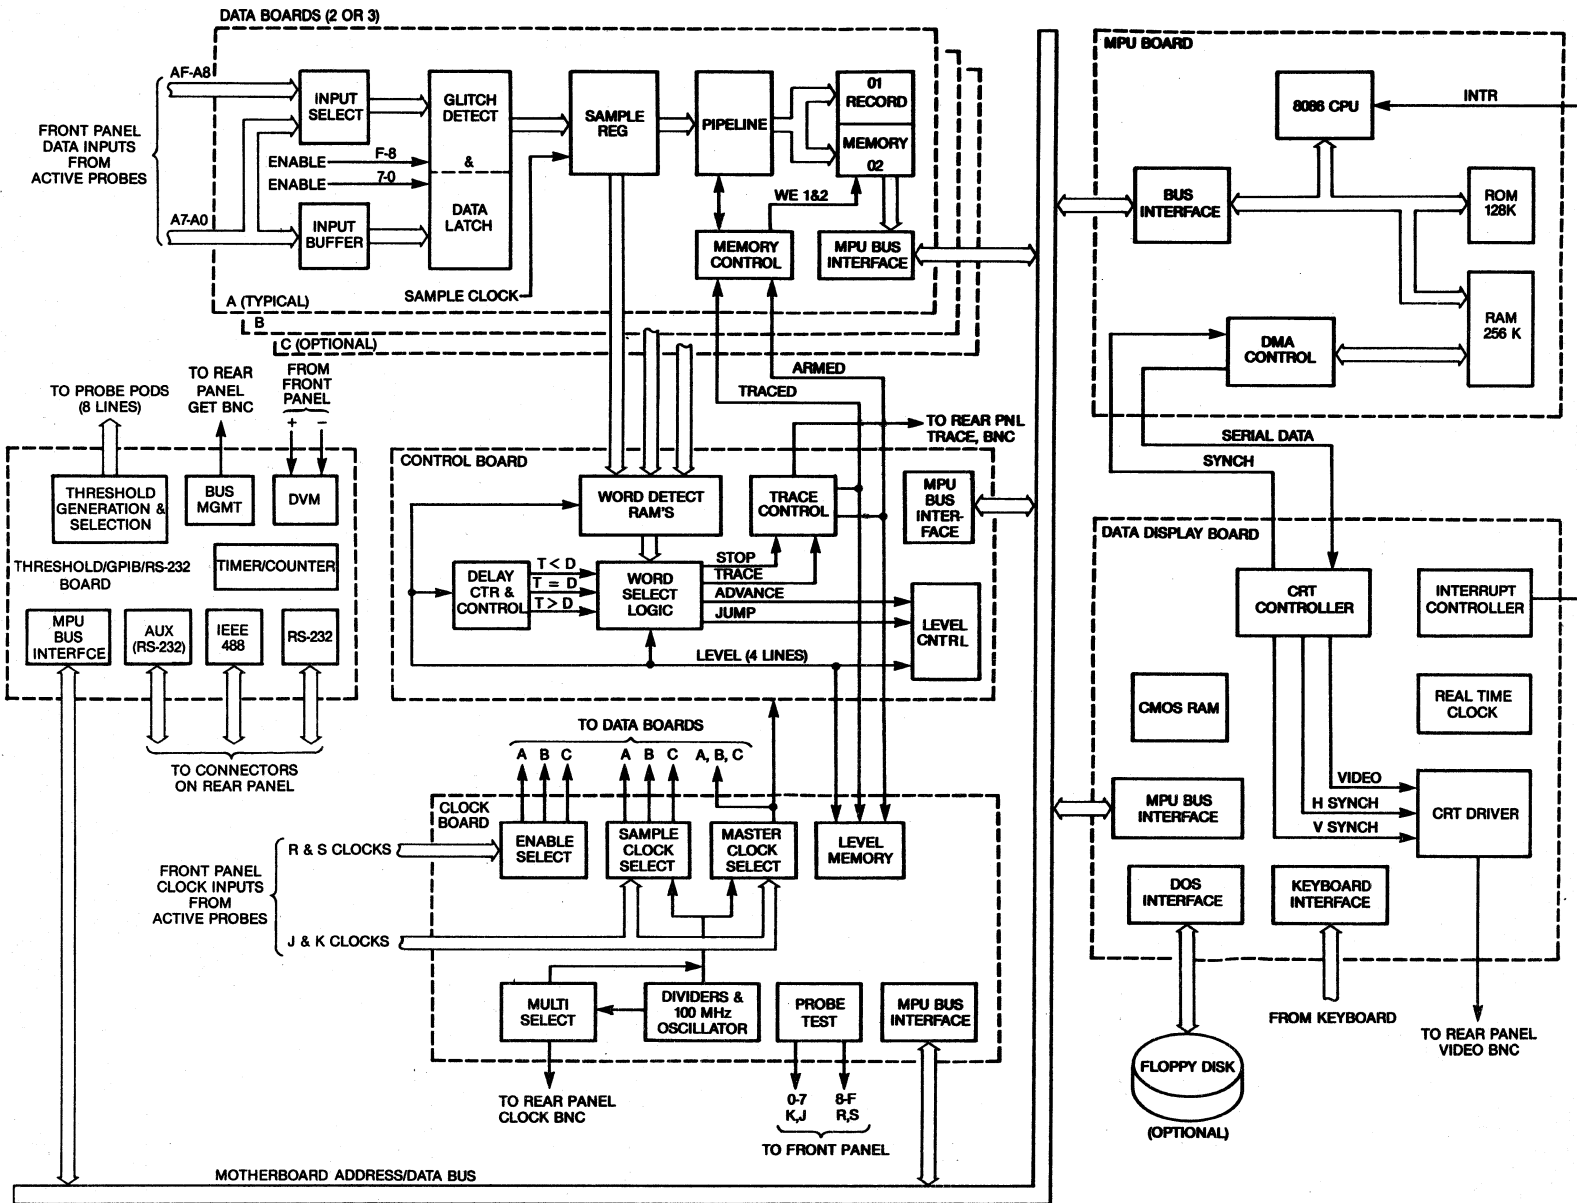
DATA BOARDS (2 OR 3)

AF-A8

FRONT PANEL DATA INPUTS FROM ACTIVE PROBES

A7-A0

INPUT SELECT

INPUT BUFFER

ENABLE F-8

ENABLE 7-0

GLITCH DETECT

&

DATA LATCH

SAMPLE REG

PIPELINE

01 RECORD

MEMORY 02

WE 1&2

MEMORY CONTROL

MPU BUS INTERFACE

SAMPLE CLOCK

A (TYPICAL)

B

C (OPTIONAL)

ARMED

TRACED

TO REAR PNL TRACE, BNC

MPU BOARD

8086 CPU

INTR

BUS INTERFACE

ROM 128K

RAM 256 K

DMA CONTROL

SERIAL DATA

SYNCH

TO PROBE PODS (8 LINES)

TO REAR PANEL GET BNC

FROM FRONT PANEL

+ −

THRESHOLD GENERATION & SELECTION

BUS MGMT

DVM

TIMER/COUNTER

THRESHOLD/GPIB/RS-232 BOARD

MPU BUS INTERFCE

AUX (RS-232)

IEEE 488

RS-232

TO CONNECTORS ON REAR PANEL

CONTROL BOARD

WORD DETECT RAM'S

TRACE CONTROL

MPU BUS INTER-FACE

DELAY CTR & CONTROL

T < D

T = D

T > D

WORD SELECT LOGIC

STOP

TRACE

ADVANCE

JUMP

LEVEL CNTRL

LEVEL (4 LINES)

DATA DISPLAY BOARD

CRT CONTROLLER

INTERRUPT CONTROLLER

CMOS RAM

REAL TIME CLOCK

VIDEO

H SYNCH

V SYNCH

CRT DRIVER

MPU BUS INTERFACE

DOS INTERFACE

KEYBOARD INTERFACE

TO DATA BOARDS

A B C

A B C A, B, C

CLOCK BOARD

FRONT PANEL CLOCK INPUTS FROM ACTIVE PROBES

R & S CLOCKS

J & K CLOCKS

ENABLE SELECT

SAMPLE CLOCK SELECT

MASTER CLOCK SELECT

LEVEL MEMORY

MULTI SELECT

DIVIDERS & 100 MHz OSCILLATOR

PROBE TEST

MPU BUS INTERFACE

TO REAR PANEL CLOCK BNC

0-7 K,J

8-F R,S

TO FRONT PANEL

FLOPPY DISK

(OPTIONAL)

FROM KEYBOARD

TO REAR PANEL VIDEO BNC

MOTHERBOARD ADDRESS/DATA BUS